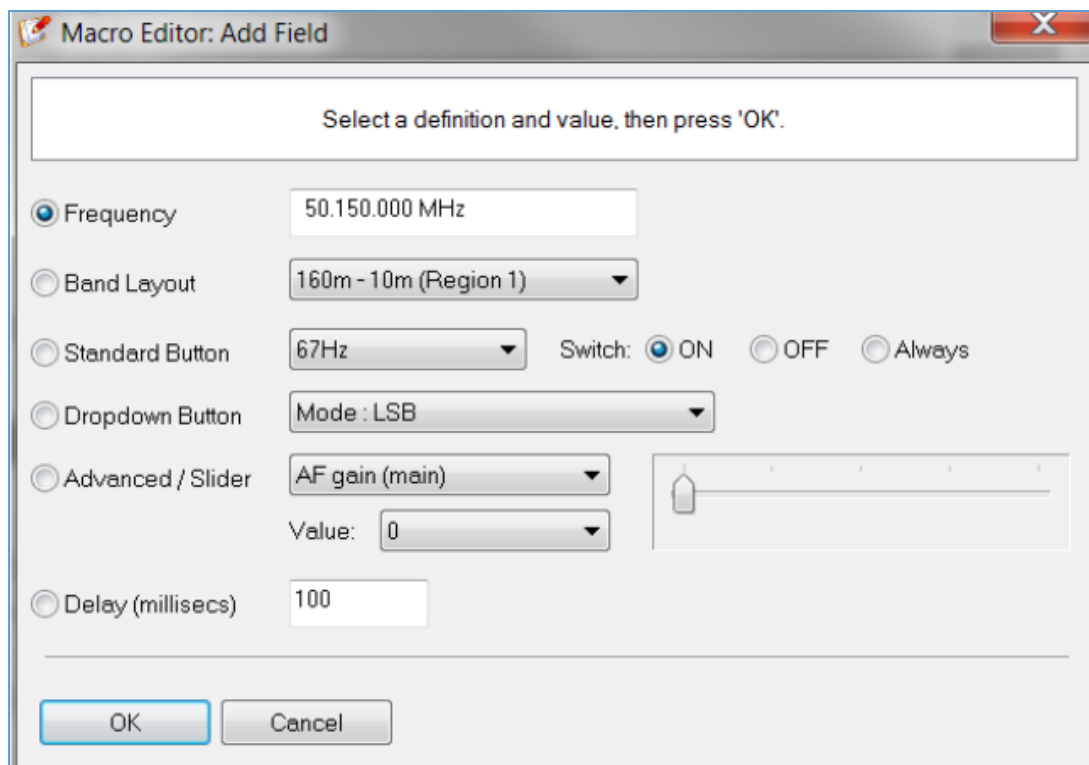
Macro Editor: Add Field

Select a definition and value, then press 'OK'.

Frequency 50.150.000 MHz

Band Layout 160m - 10m (Region 1)

Standard Button 67Hz Switch: ON OFF Always

Dropdown Button Mode : LSB

Advanced / Slider AF gain (main)

Value: 0

Delay (millisecs) 100

OK Cancel